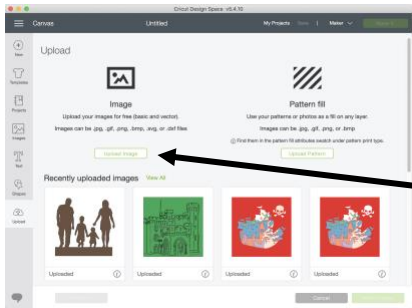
Cricut Design Space v5.4.10

Canvas

Untitled

My Projects

Save

Maker

New

Templates

Projects

Images

Text

Shapes

Upload

Upload

Image

Upload your images for free (basic and vector).

Images can be .jpg, .gif, .png, .bmp, .svg, or .dxf files

Upload Image

Pattern fill

Use your patterns or photos as a fill on any layer.

Images can be .jpg, .gif, .png, or .bmp

Find them in the pattern fill attributes swatch under pattern print type.

Upload Pattern

Recently uploaded images

View All

Uploaded

Uploaded

Uploaded

Uploaded

Cancel